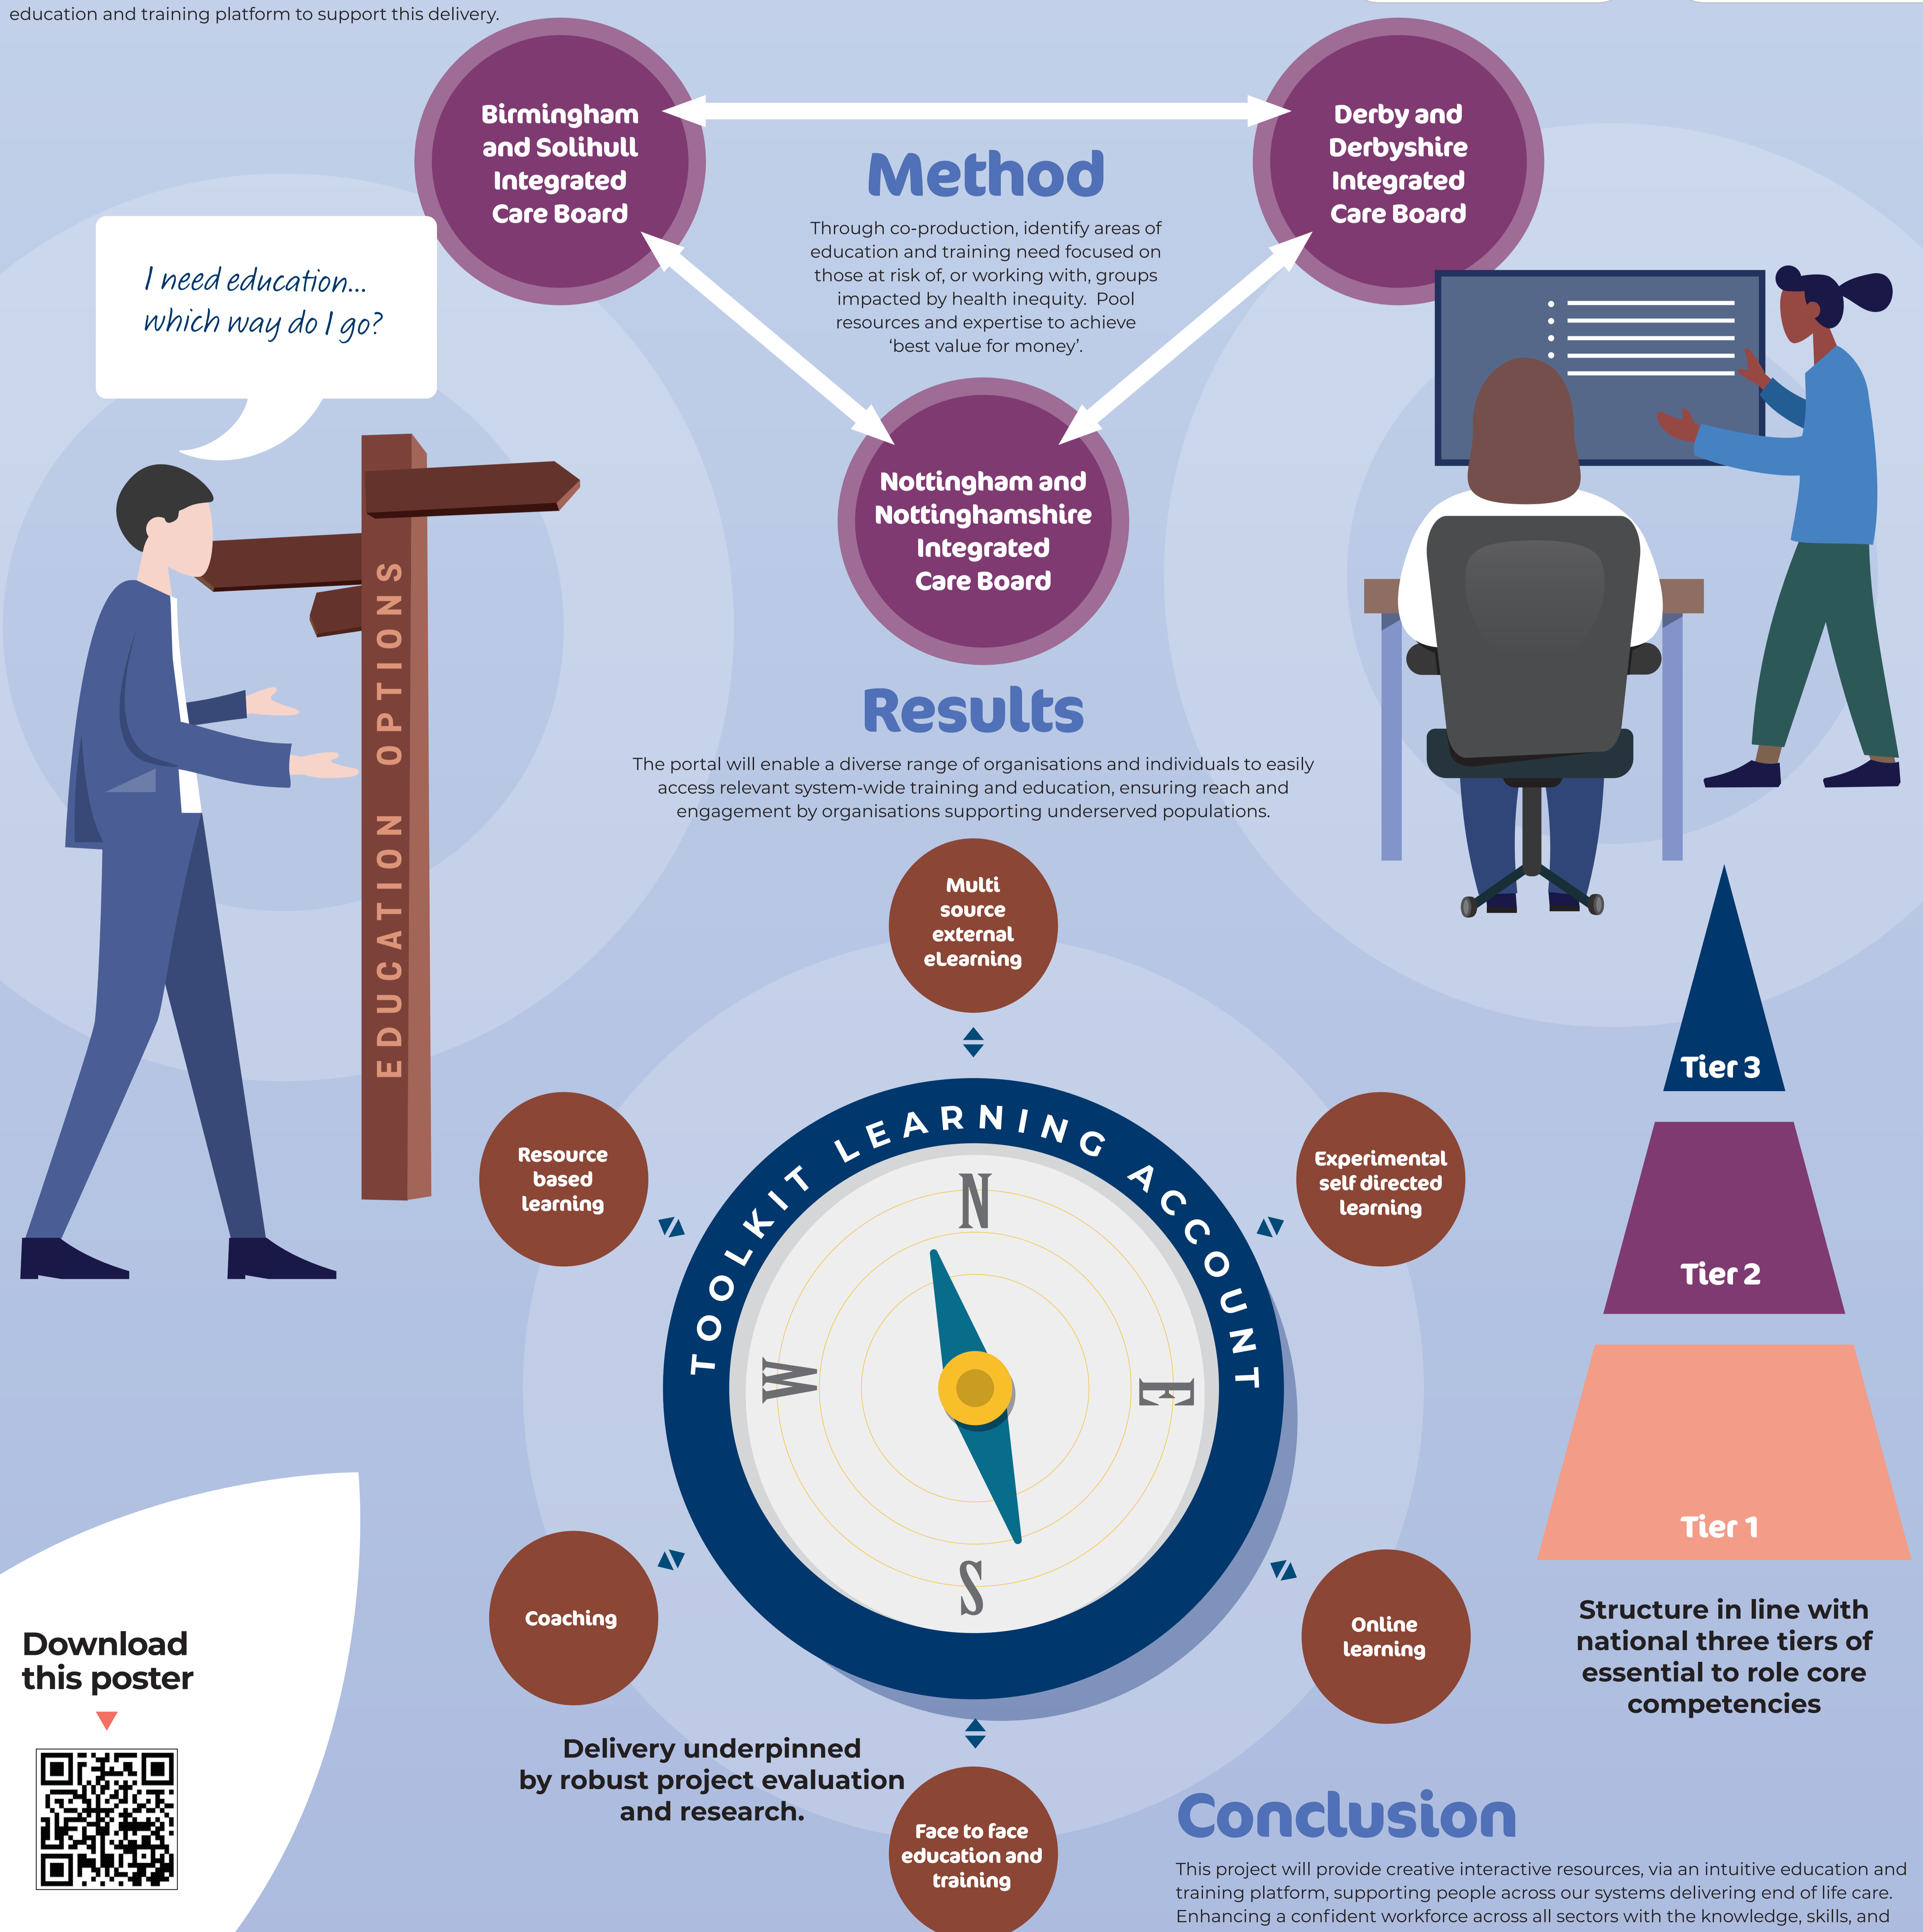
education and training platform to support this delivery.

Birmingham and Solihull Integrated Care Board

Derby and Derbyshire Integrated Care Board

Method

Through co-production, identify areas of education and training need focused on those at risk of, or working with, groups impacted by health inequity. Pool resources and expertise to achieve 'best value for money'.

I need education... which way do I go?

Nottingham and Nottinghamshire Integrated Care Board

EDUCATION OPTIONS

Results

The portal will enable a diverse range of organisations and individuals to easily access relevant system-wide training and education, ensuring reach and engagement by organisations supporting underserved populations.

Multi source external eLearning

Tier 3

Resource based learning

TOOLKIT LEARNING ACCOUNT

Experimental self directed learning

N

W

E

S

Tier 2

Tier 1

Coaching

Online learning

Structure in line with national three tiers of essential to role core competencies

Download this poster

Delivery underpinned by robust project evaluation and research.

Face to face education and training

Conclusion

This project will provide creative interactive resources, via an intuitive education and training platform, supporting people across our systems delivering end of life care. Enhancing a confident workforce across all sectors with the knowledge, skills, and